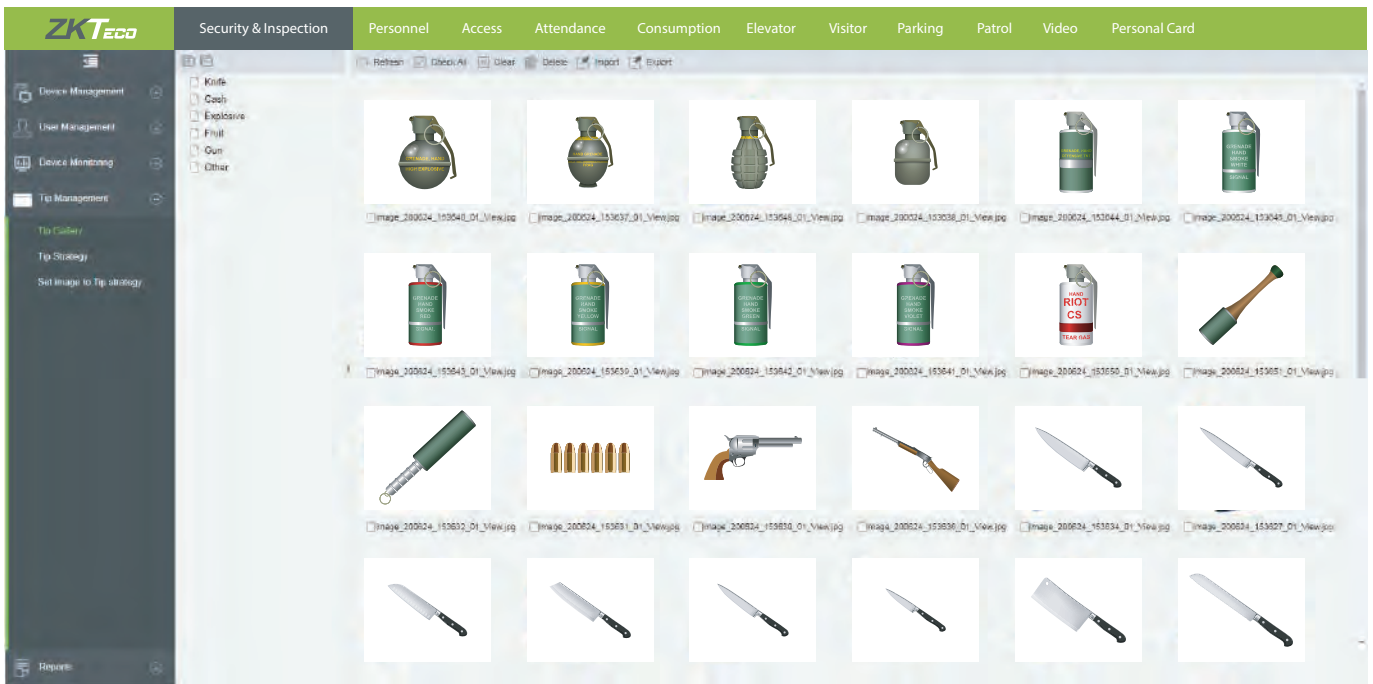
ZKTeco

Security & Inspection | Personnel | Access | Attendance | Consumption | Elevator | Visitor | Parking | Patrol | Video | Personal Card

Device Management
User Management
Device Monitoring
Tip Management
Tip Gallery
Tip Strategy
Set image to Tip strategy
Reports

Knife
Cash
Explosive
Fruit
Gun
Other

Refresh | Check All | Clear | Delete | Import | Export

HIGH EXPLOSIVE

GRENADE HAND SMOKE RED SIGNAL
GRENADE HAND SMOKE YELLOW SIGNAL
GRENADE HAND SMOKE GREEN SIGNAL
GRENADE HAND SMOKE VIOLET SIGNAL
GRENADE HAND SMOKE WHITE SIGNAL
HAND RIOT CS TEAR GAS

image_200624_153640_01_View.jpg
image_200624_153637_01_View.jpg
image_200624_153646_01_View.jpg
image_200624_153638_01_View.jpg
image_200624_153644_01_View.jpg
image_200624_153648_01_View.jpg
image_200624_153645_01_View.jpg
image_200624_153639_01_View.jpg
image_200624_153642_01_View.jpg
image_200624_153641_01_View.jpg
image_200624_153650_01_View.jpg
image_200624_153651_01_View.jpg
image_200624_153632_01_View.jpg
image_200624_153631_01_View.jpg
image_200624_153630_01_View.jpg
image_200624_153636_01_View.jpg
image_200624_153634_01_View.jpg
image_200624_153627_01_View.jpg